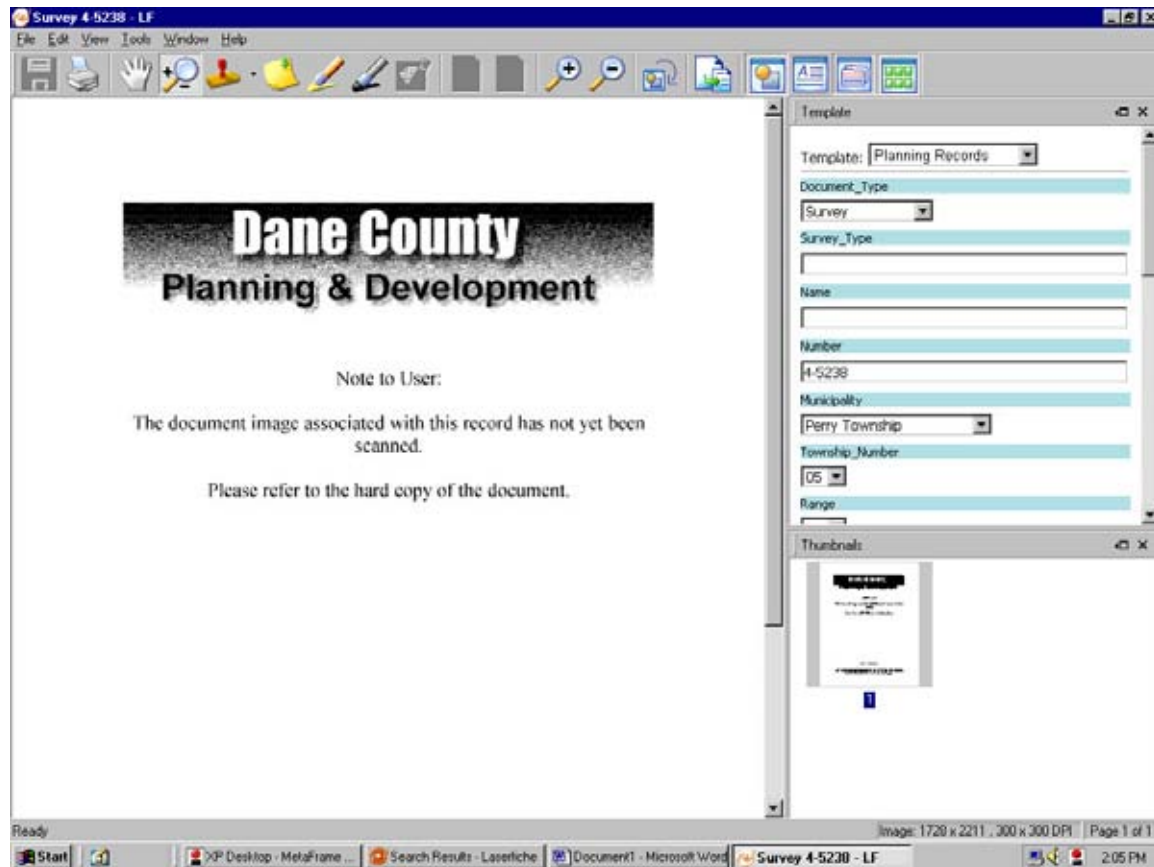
Survey 4-5238 - LF

File Edit View Tools Window Help

Dane County
Planning & Development

Note to User:

The document image associated with this record has not yet been scanned.

Please refer to the hard copy of the document.

Template

Template: Planning Records

Document_Type

Survey

Survey_Type

Name

Number

4-5238

Municipality

Perry Township

Township_Number

05

Range

Thumbnails

1

Ready

Image: 1728 x 2211 , 300 x 300 DPI | Page 1 of 1

Start | XP Desktop - MetaFrame ... | Search Results - Laserfiche | Document1 - Microsoft Word | Survey 4-5238 - LF | 2:05 PM